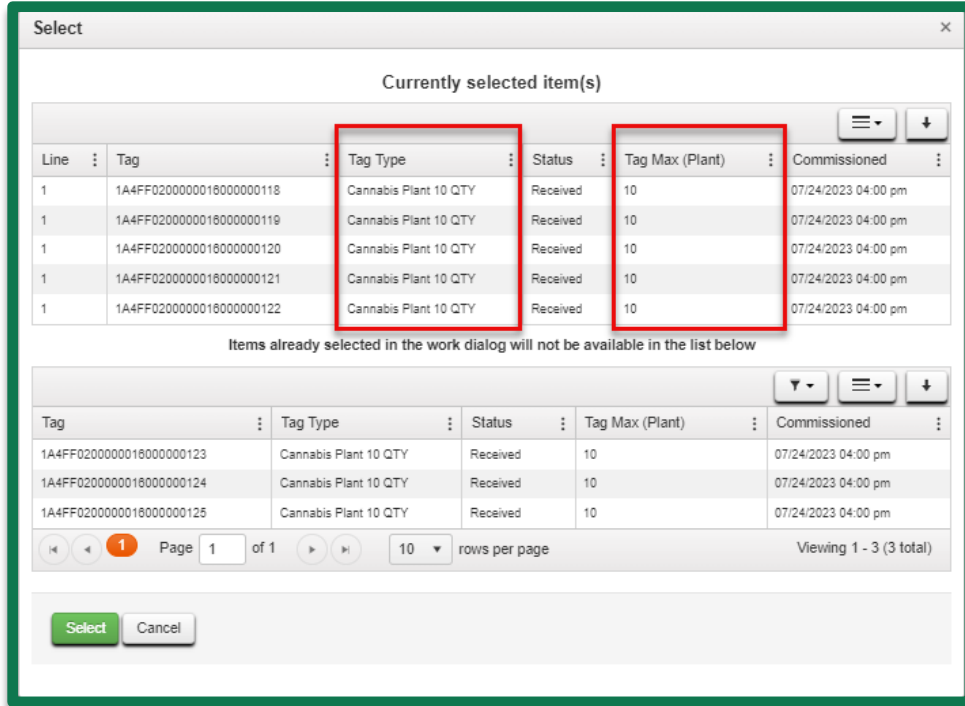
Select ×

Currently selected item(s)

| Line | Tag | Tag Type | Status | Tag Max (Plant) | Commissioned |
|---|---|---|---|---|---|
| 1 | 1A4FF0200000016000000118 | Cannabis Plant 10 QTY | Received | 10 | 07/24/2023 04:00 pm |
| 1 | 1A4FF0200000016000000119 | Cannabis Plant 10 QTY | Received | 10 | 07/24/2023 04:00 pm |
| 1 | 1A4FF0200000016000000120 | Cannabis Plant 10 QTY | Received | 10 | 07/24/2023 04:00 pm |
| 1 | 1A4FF0200000016000000121 | Cannabis Plant 10 QTY | Received | 10 | 07/24/2023 04:00 pm |
| 1 | 1A4FF0200000016000000122 | Cannabis Plant 10 QTY | Received | 10 | 07/24/2023 04:00 pm |

Items already selected in the work dialog will not be available in the list below

| Tag | Tag Type | Status | Tag Max (Plant) | Commissioned |
|---|---|---|---|---|
| 1A4FF0200000016000000123 | Cannabis Plant 10 QTY | Received | 10 | 07/24/2023 04:00 pm |
| 1A4FF0200000016000000124 | Cannabis Plant 10 QTY | Received | 10 | 07/24/2023 04:00 pm |
| 1A4FF0200000016000000125 | Cannabis Plant 10 QTY | Received | 10 | 07/24/2023 04:00 pm |

1 Page 1 of 1 10 rows per page Viewing 1 - 3 (3 total)

Select Cancel